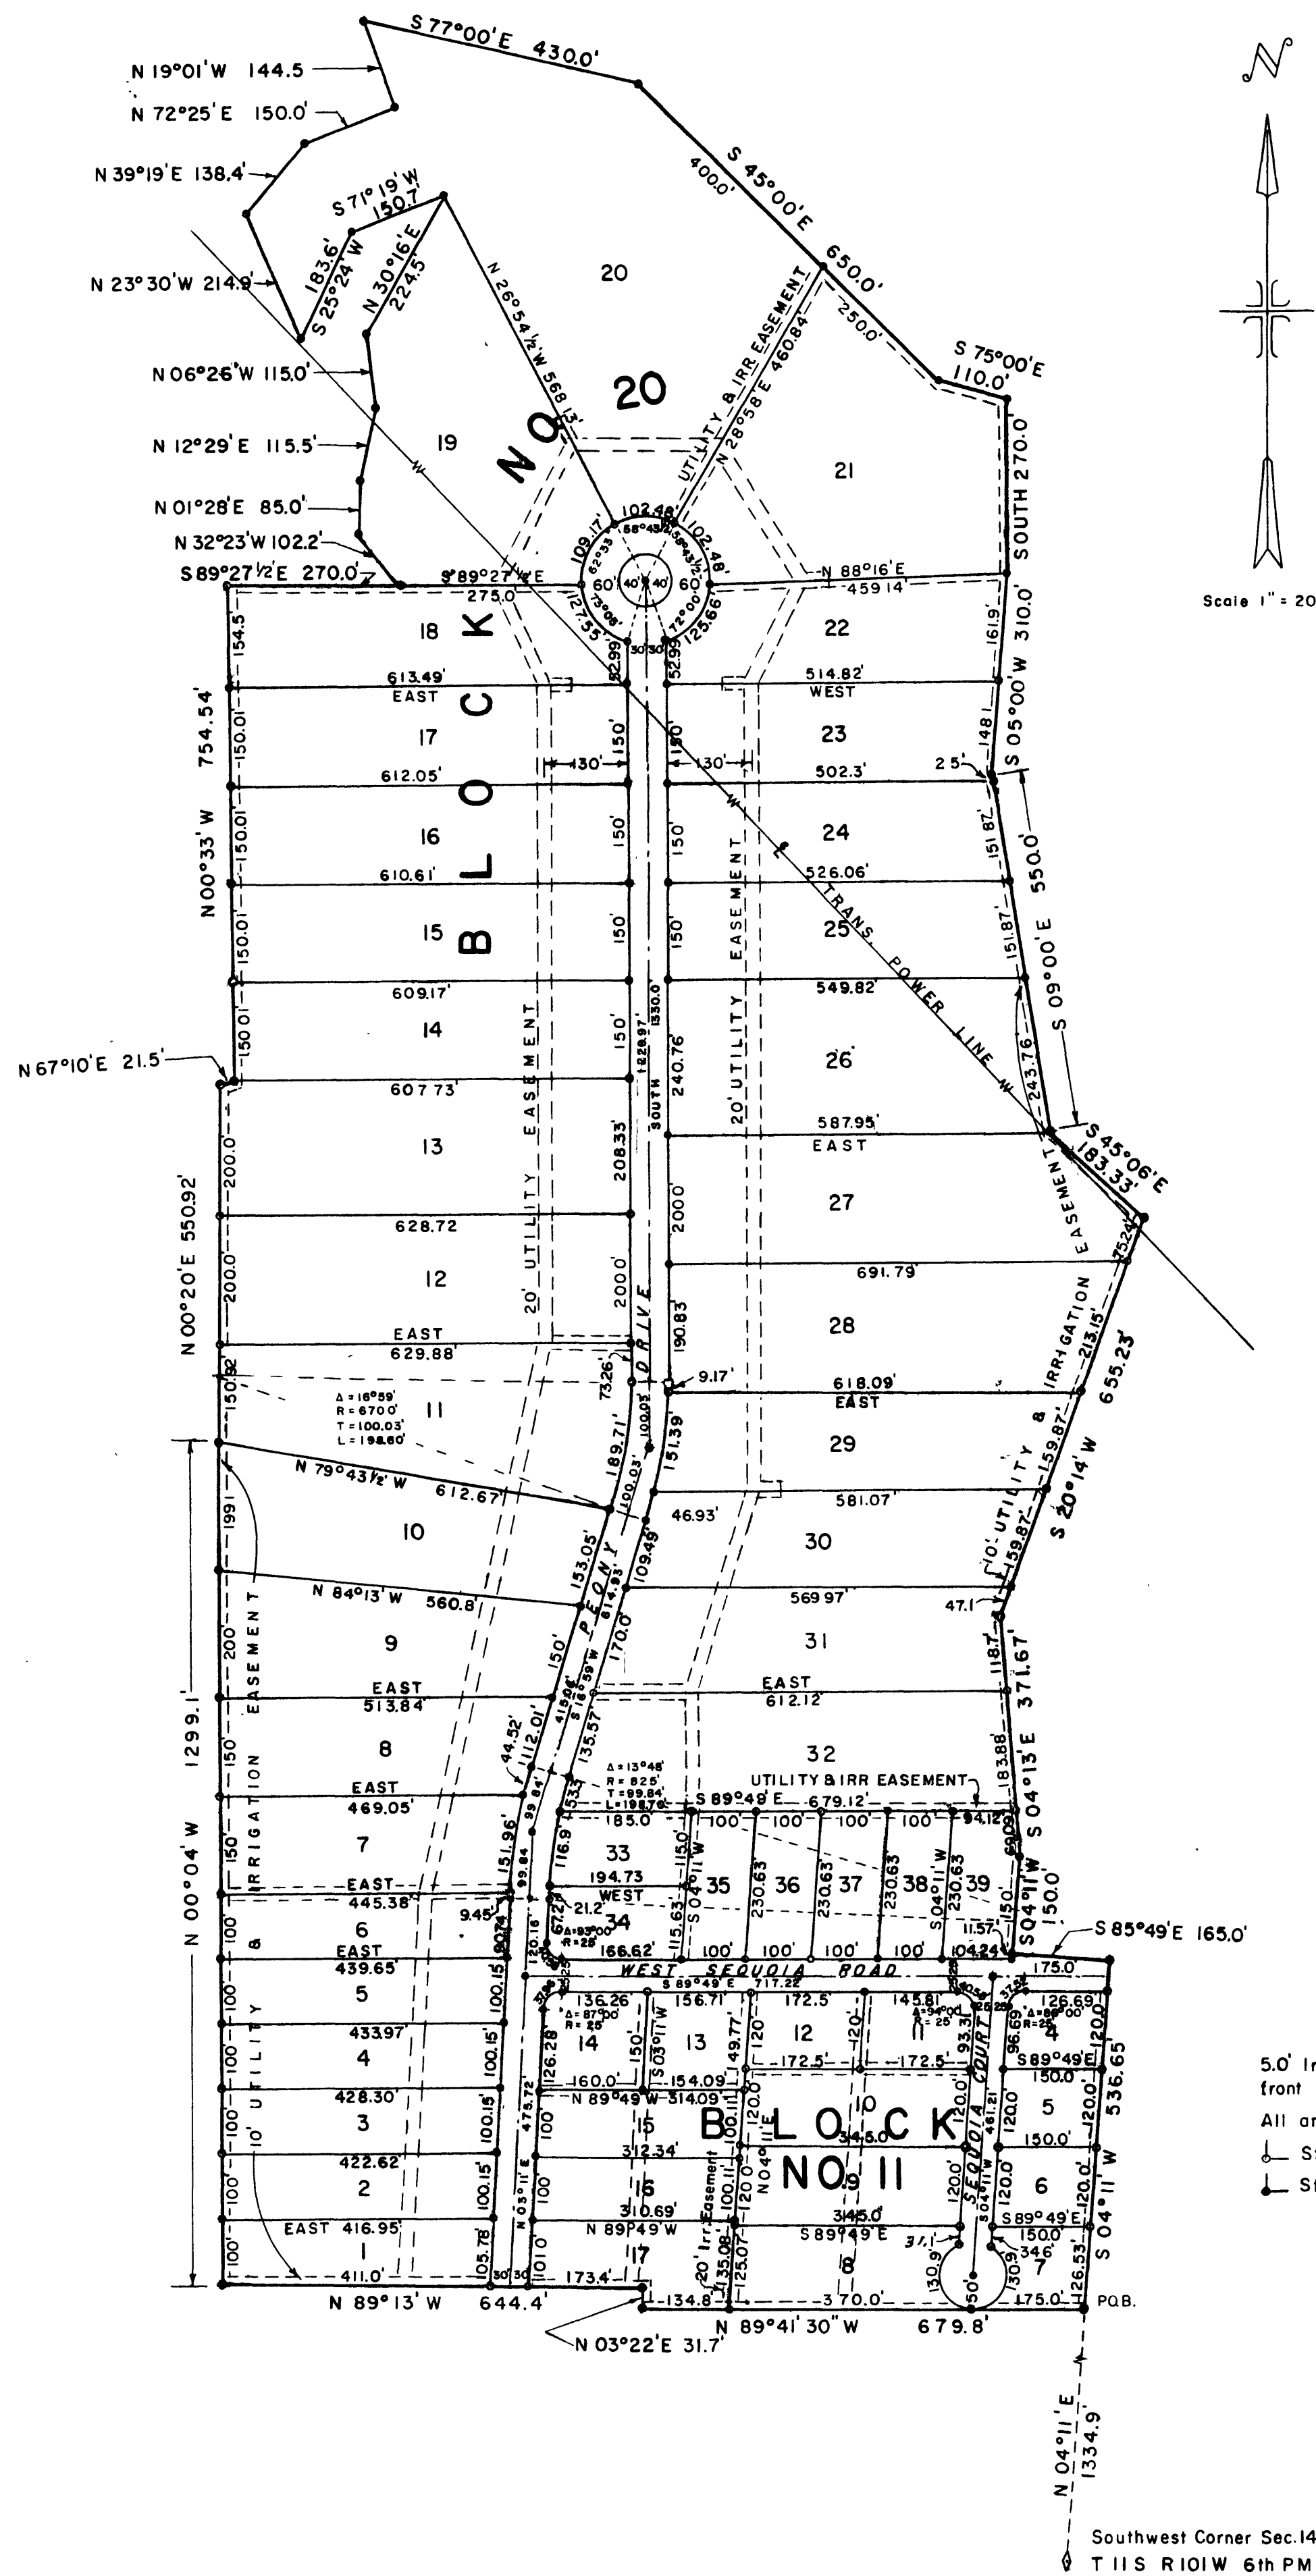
S 77°00'E 430.0'
N 19°01'W 144.5
N 72°25'E 150.0'
N 39°19'E 138.4'
S 71°19'W 150.7
183.6'
S 25°24'W
N 30°16'E 224.5
N 23°30'W 214.9'
N 26°54½'W 568.13'
400.0'
S 45°00'E 650.0'
20
250.0'
S 75°00'E 110.0'
N 06°26'W 115.0'
BLOCK NO 20
UTILITY & IRR. EASEMENT
N 28°58'E 460.84
N 12°29'E 115.5'
19
21
SOUTH 270.0'
N 01°28'E 85.0'
N 32°23'W 102.2'
102.48
102.48'
109.17'
58°45'
62°53'
60'
40'
40'
60'
N 88°16'E 459.14'
S 89°27½'E 270.0'
S 89°27½'E 275.0'
125.66
72°00'
73°08'
127.55'
30 30
52.99'
52.95'
18
22
154.5
613.49'
EAST
514.82'
WEST
161.9'
S 05°00'W 310.0'
754.54'
150.01
17
150'
130'
130'
4.180
23
148.1
2.5'
612.05'
502.3'
N 00°33'W
150.01
16
150'
150'
24
151.82'
610.61'
526.06'
550.0'
150.01
15
150'
150'
25
151.87'
S 09°00'E
609.17'
549.82'
14
150'
1330.0
SOUTH
1228.97'
240.76'
20' UTILITY EASEMENT
26
TRANS. POWER LINE
N 67°10'E 21.5'
150.01
607.73'
243.76
13
208.33'
587.95'
EAST
S 45°06'E 183.33'
200.0
N 00°20'E 550.92'
628.72
200.0
27
EASEMENT
75.24'
691.79'
12
200.0'
190.83
28
200.0
EAST
629.88'
DRIVE
73.26'
9.17'
618.09'
EAST
213.15'
IRRIGATION
655.23'
150.92
11
Δ = 16°59'
R = 670.0'
T = 100.03'
L = 198.60'
100.03
151.39
29
&
159.87'
189.71'
100.03'
N 79°43½'W 612.67'
581.07'
1299.1
199.1
10
153.05'
PEONY
109.49'
46.93'
30
UTILITY
10' UTILITY
S 20°14'W
159.87'
N 84°13'W 560.8'
614.93'
569.97'
47.1
200
EASEMENT
9
150'
S 16°59'W
170.0'
31
118.7'
371.67'
EAST
513.84'
41.96'
EAST
612.12'
8
44.52'
112.01'
135.57'
32
183.88'
S 04°13'E
150
IRRIGATION
EAST
469.05'
Δ = 13°48'
R = 825'
T = 99.84'
L = 198.78'
99.84'
53.3
UTILITY & IRR EASEMENT
S 89°49'E 679.12'
94.12
7
151.96'
116.9
185.0
33
115.0
100'
100'
100'
100'
N 00°04'W
150
EAST
445.38'
99.84
194.73
WEST
S 04°11'W
35
230.63
36
230.63
37
230.63
38
S 04°11'W
230.63
39
150.0
150.0'
S 04°11'W
6
EAST
100
&
9.45'
107.4
21.2
Δ = 93°00'
R = 25'
34
115.63
166.62'
100'
100'
100'
100'
104.24'
11.57'
S 85°49'E 165.0'
175.0
WEST SEQUOIA ROAD
S 89°49'E 717.22
439.65'
5
100.15
100
120.16
136.26
Δ = 87°00'
R = 25
156.71'
172.5'
145.81'
Δ = 94°00'
R = 25
126.69'
Δ = 86°00'
R = 25'
14
13
12
11
4
120.0'
433.97'
100.15'
126.28
150'
S 03°11'W
49.77'
120
120'
120'
93.3
96.69
UTILITY
4
100
160.0'
154.09
172.5'
172.5'
S 89°49'E
536.65
150.0
428.30'
N 89°49'W 314.09
10' UTILITY
3
100.15'
473.72
100
15
BLOCK NO 11
10
SEQUOIA COURT
120.0
461.21
120.0
5
120.0'
312.34'
345.0
150.0'
422.62'
100.15'
100
2
N 05°11'E
16
100.11
120.0
N 04°11'E
9
120.0
S 04°11'W
120.0
6
120.0
310.69'
S 04°11'W
EAST 416.95'
100
N 89°49'W
20' Irr. Easement
345.0
S 89°49'E
S 89°49'E
150.0
1
105.78'
101.0
17
125.07
135.08
8
31.1
130.9
34.6'
130.9
7
126.53'
411.0'
30 30
173.4'
50'
100
134.8'
370.0'
175.0'
P.O.B.
N 89°13'W 644.4'
N 89°41'30"W 679.8'
N 03°22'E 31.7'
N 04°11'E 1334.9'
Southwest Corner Sec.14
T 11S R 101W 6th PM
N
Scale 1" = 20
5.0' Ir
front
All ar
St
St